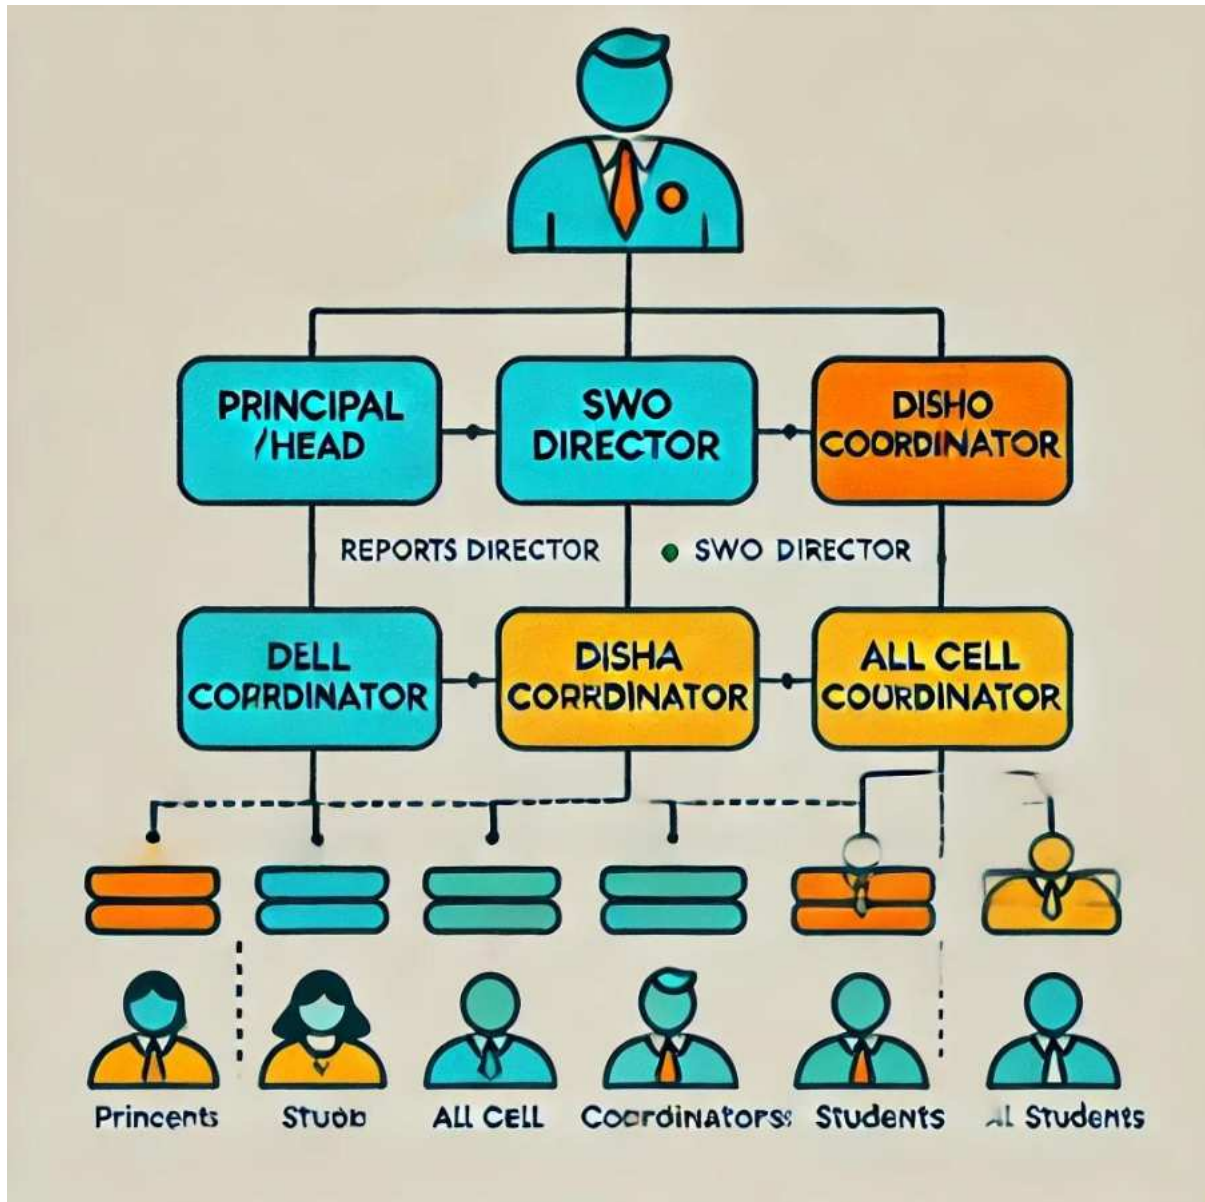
PRINCIPAL /HEAD

SWO DIRECTOR

DISHO COORDINATOR

REPORTS DIRECTOR

SWO DIRECTOR

DELL CORRDINATOR

DISHA CORRDINATOR

ALL CELL COURDINATOR

Princents

Stuob

ALL CELL

Coordinators

Students

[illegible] Students